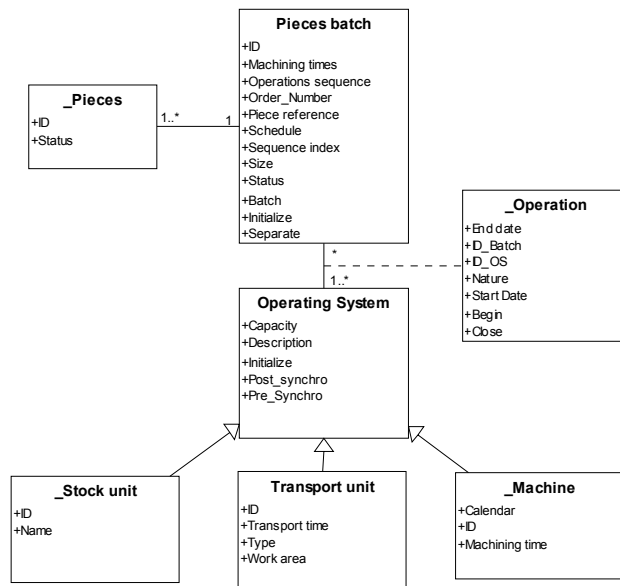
Pieces batch
+ID
+Machining times
+Operations sequence
+Order_Number
+Piece reference
+Schedule
+Sequence index
+Size
+Status
+Batch
+Initialize
+Separate

_Pieces
+ID
+Status

1..*
1

_Operation
+End date
+ID_Batch
+ID_OS
+Nature
+Start Date
+Begin
+Close

*
1..*

Operating System
+Capacity
+Description
+Initialize
+Post_synchro
+Pre_Synchro

_Stock unit
+ID
+Name

Transport unit
+ID
+Transport time
+Type
+Work area

_Machine
+Calendar
+ID
+Machining time